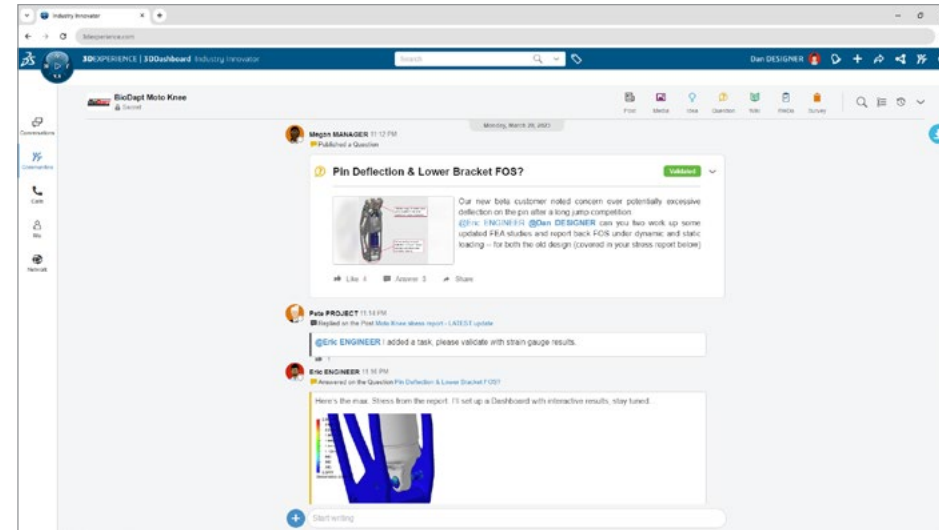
Industry Innovator

3DEXPERIENCE | 3DDashboard Industry Innovator

Search

Dan DESIGNER

Conversations

Communities

Calls

Me

Network

BioDapt Moto Knee
Secret

Post Media Idea Question Wiki PMDs Survey

Monday, March 20, 2023

Megan MANAGER 11:12 PM
Published a Question

Pin Deflection & Lower Bracket FOS?

Validated

Our new beta customer noted concern over potentially excessive deflection on the pin after a long jump competition. @Eric ENGINEER @Dan DESIGNER can you two work up some updated FEA studies and report back FOS under dynamic and static loading -- for both the old design (covered in your stress report below)

Like 4 Answer 3 Share

Pete PROJECT 11:14 PM
Replied on the Post Moto Knee stress report - LATEST update

@Eric ENGINEER I added a task, please validate with strain gauge results.

Eric ENGINEER 11:16 PM
Answered on the Question Pin Deflection & Lower Bracket FOS?

Here's the max. Stress from the report. I'll set up a Dashboard with interactive results, stay tuned.

Start writing